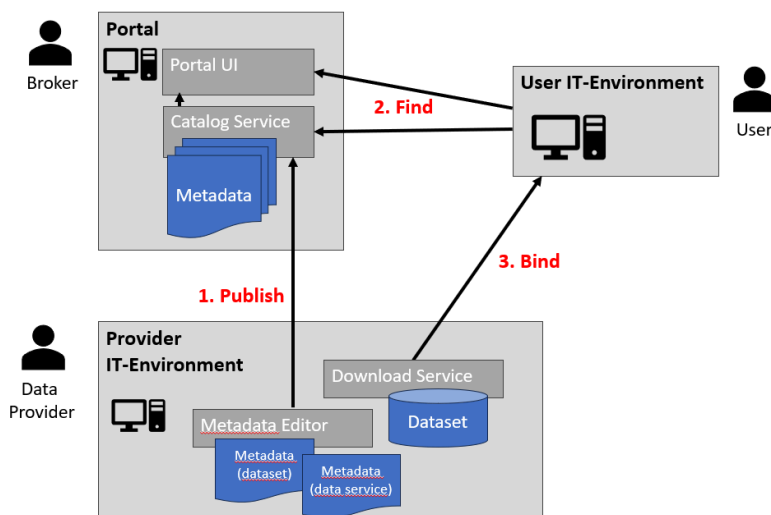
Broker

Portal

Portal UI

Catalog Service

Metadata

2. Find

User IT-Environment

User

3. Bind

1. Publish

Data Provider

Provider IT-Environment

Download Service

Dataset

Metadata Editor

Metadata (dataset)

Metadata (data service)